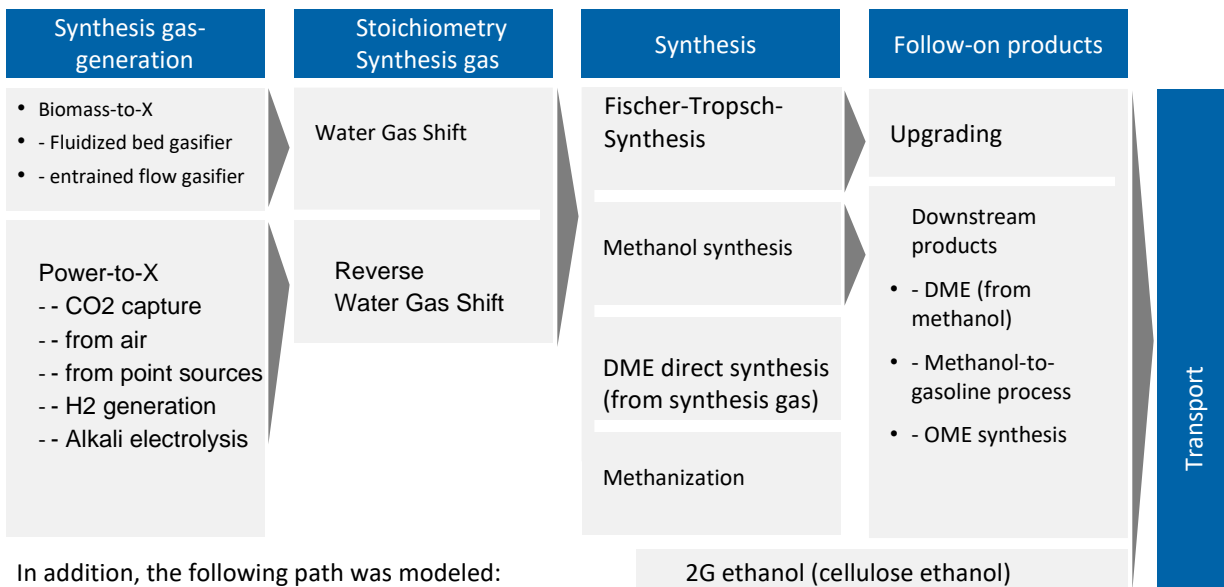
Synthesis gas-generation

Stoichiometry Synthesis gas

Synthesis

Follow-on products

• Biomass-to-X
• - Fluidized bed gasifier
• - entrained flow gasifier

Power-to-X
- - CO2 capture
- - from air
- - from point sources
- - H2 generation
- - Alkali electrolysis

Water Gas Shift

Reverse Water Gas Shift

Fischer-Tropsch-Synthesis

Methanol synthesis

DME direct synthesis (from synthesis gas)

Methanization

Upgrading

Downstream products
• - DME (from methanol)
• - Methanol-to-gasoline process
• - OME synthesis

Transport

In addition, the following path was modeled:

2G ethanol (cellulose ethanol)